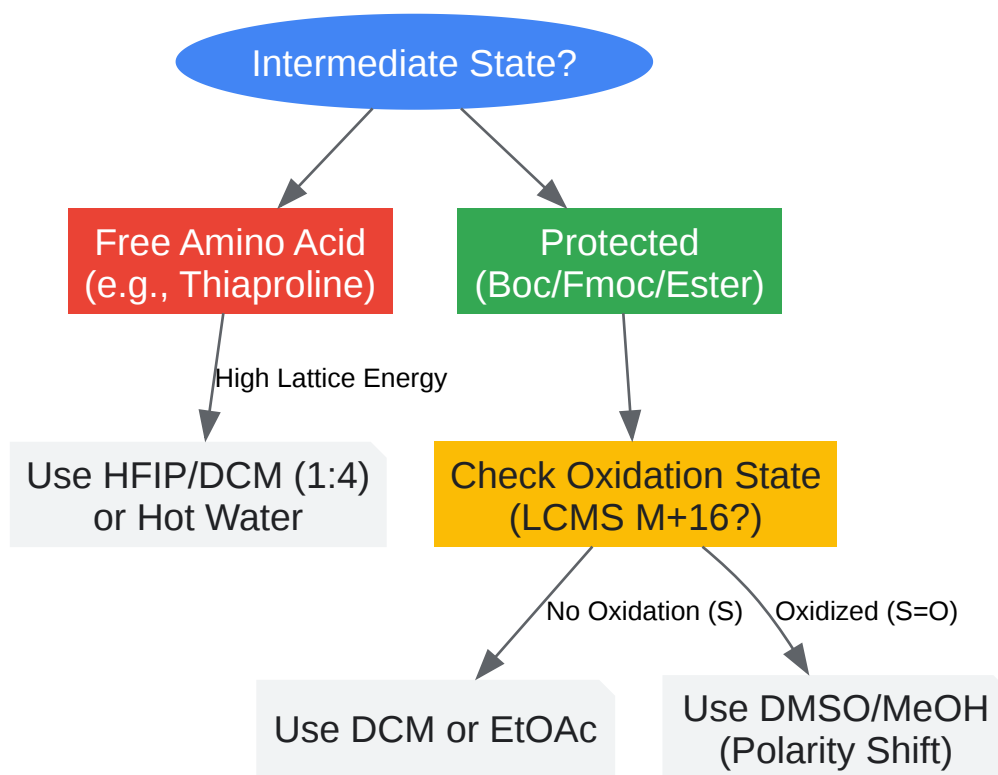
Intermediate State?

Free Amino Acid (e.g., Thiaproline)

Protected (Boc/Fmoc/Ester)

High Lattice Energy

Use HFIP/DCM (1:4) or Hot Water

Check Oxidation State (LCMS M+16?)

No Oxidation (S)

Oxidized (S=O)

Use DCM or EtOAc

Use DMSO/MeOH (Polarity Shift)